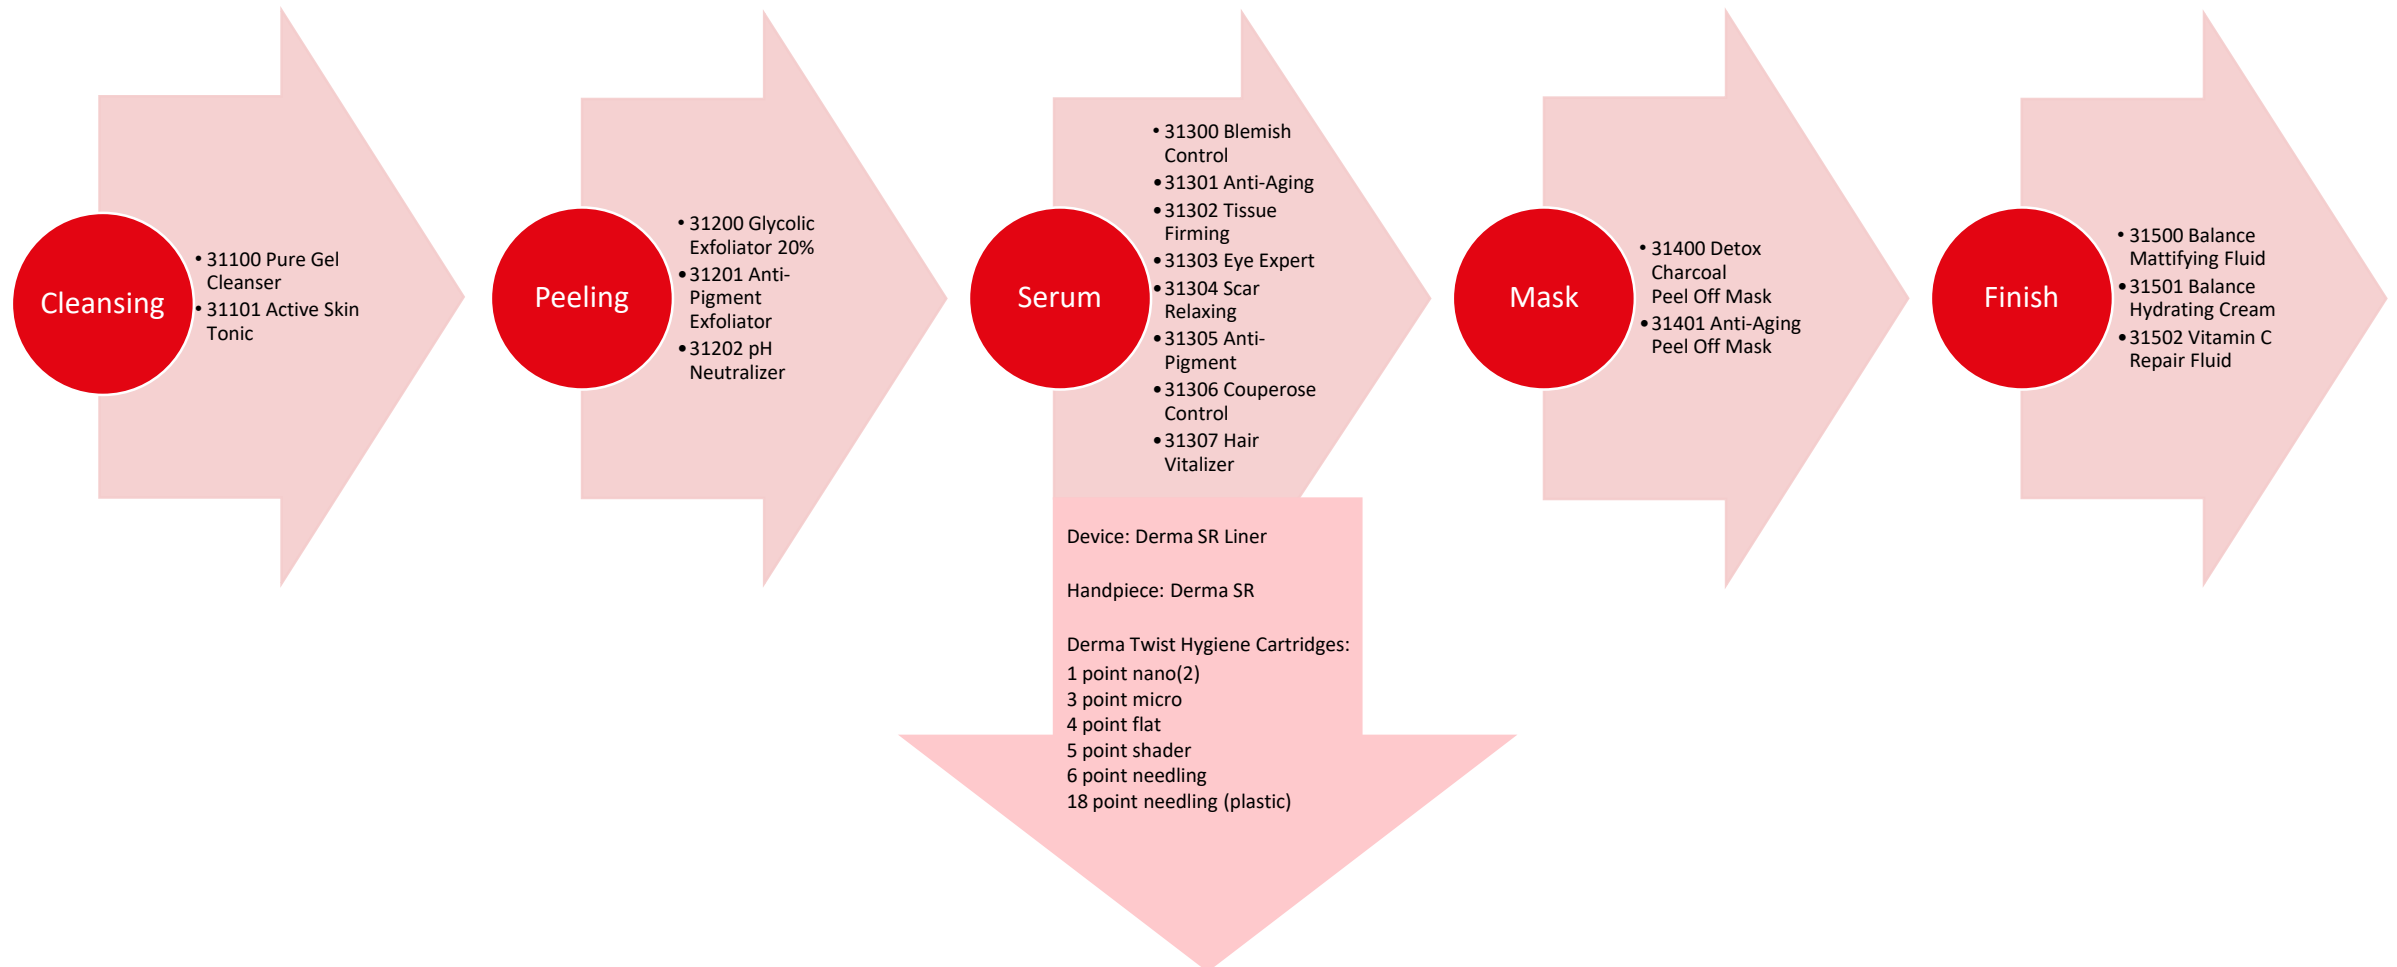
Cleansing

- 31100 Pure Gel Cleanser
- 31101 Active Skin Tonic

Peeling

- 31200 Glycolic Exfoliator 20%
- 31201 Anti-Pigment Exfoliator
- 31202 pH Neutralizer

Serum

- 31300 Blemish Control
- 31301 Anti-Aging
- 31302 Tissue Firming
- 31303 Eye Expert
- 31304 Scar Relaxing
- 31305 Anti-Pigment
- 31306 Couperose Control
- 31307 Hair Vitalizer

Device: Derma SR Liner

Handpiece: Derma SR

Derma Twist Hygiene Cartridges:
1 point nano(2)
3 point micro
4 point flat
5 point shader
6 point needling
18 point needling (plastic)

Mask

- 31400 Detox Charcoal Peel Off Mask
- 31401 Anti-Aging Peel Off Mask

Finish

- 31500 Balance Mattifying Fluid
- 31501 Balance Hydrating Cream
- 31502 Vitamin C Repair Fluid